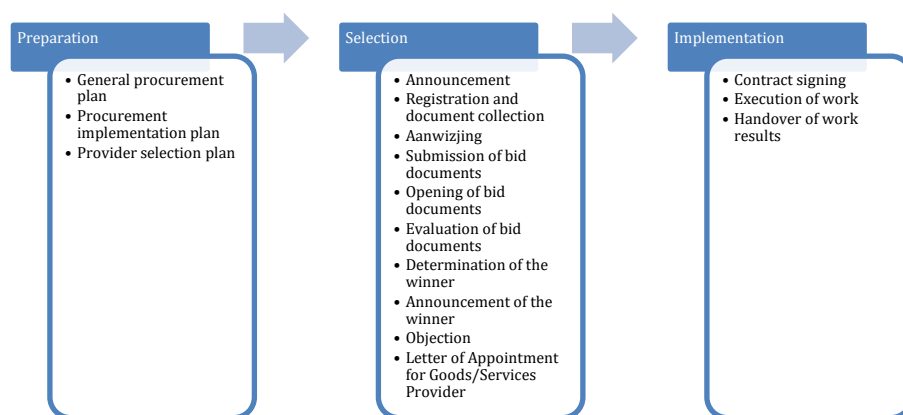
Preparation

- General procurement plan
- Procurement implementation plan
- Provider selection plan

Selection

- Announcement
- Registration and document collection
- Aanwizjing
- Submission of bid documents
- Opening of bid documents
- Evaluation of bid documents
- Determination of the winner
- Announcement of the winner
- Objection
- Letter of Appointment for Goods/Services Provider

Implementation

- Contract signing
- Execution of work
- Handover of work results